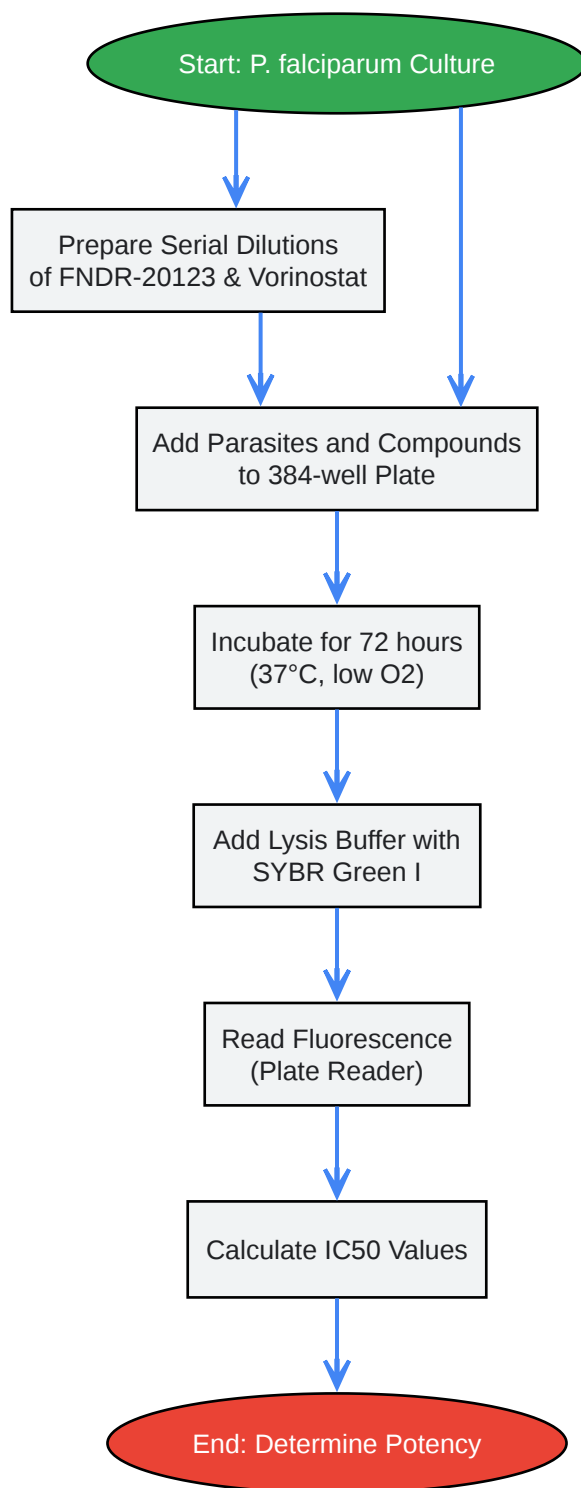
Start: P. falciparum Culture

Prepare Serial Dilutions of FNDR-20123 & Vorinostat

Add Parasites and Compounds to 384-well Plate

Incubate for 72 hours (37°C, low O2)

Add Lysis Buffer with SYBR Green I

Read Fluorescence (Plate Reader)

Calculate IC50 Values

End: Determine Potency